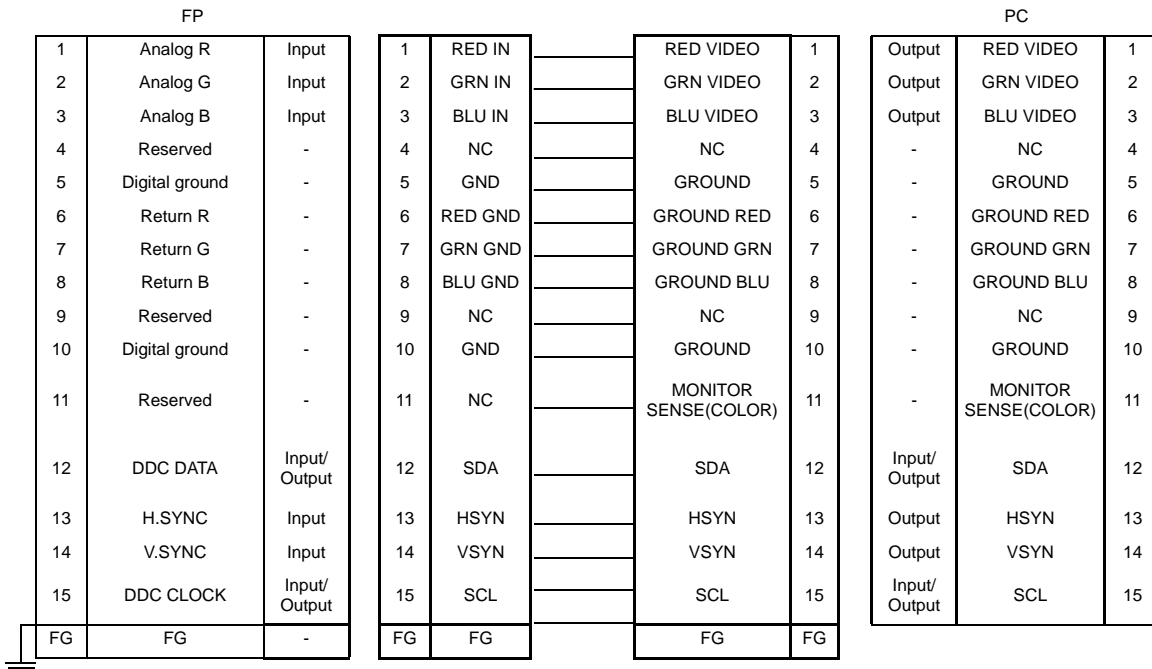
FP

| 1 | Analog R | Input |
|---|---|---|
| 2 | Analog G | Input |
| 3 | Analog B | Input |
| 4 | Reserved | - |
| 5 | Digital ground | - |
| 6 | Return R | - |
| 7 | Return G | - |
| 8 | Return B | - |
| 9 | Reserved | - |
| 10 | Digital ground | - |
| 11 | Reserved | - |
| 12 | DDC DATA | Input/ Output |
| 13 | H.SYNC | Input |
| 14 | V.SYNC | Input |
| 15 | DDC CLOCK | Input/ Output |
| FG | FG | - |

| 1 | RED IN |
|---|---|
| 2 | GRN IN |
| 3 | BLU IN |
| 4 | NC |
| 5 | GND |
| 6 | RED GND |
| 7 | GRN GND |
| 8 | BLU GND |
| 9 | NC |
| 10 | GND |
| 11 | NC |
| 12 | SDA |
| 13 | HSYN |
| 14 | VSYN |
| 15 | SCL |
| FG | FG |

| RED VIDEO | 1 |
|---|---|
| GRN VIDEO | 2 |
| BLU VIDEO | 3 |
| NC | 4 |
| GROUND | 5 |
| GROUND RED | 6 |
| GROUND GRN | 7 |
| GROUND BLU | 8 |
| NC | 9 |
| GROUND | 10 |
| MONITOR SENSE(COLOR) | 11 |
| SDA | 12 |
| HSYN | 13 |
| VSYN | 14 |
| SCL | 15 |
| FG | FG |

PC

| Output | RED VIDEO | 1 |
|---|---|---|
| Output | GRN VIDEO | 2 |
| Output | BLU VIDEO | 3 |
| - | NC | 4 |
| - | GROUND | 5 |
| - | GROUND RED | 6 |
| - | GROUND GRN | 7 |
| - | GROUND BLU | 8 |
| - | NC | 9 |
| - | GROUND | 10 |
| - | MONITOR SENSE(COLOR) | 11 |
| Input/ Output | SDA | 12 |
| Output | HSYN | 13 |
| Output | VSYN | 14 |
| Input/ Output | SCL | 15 |